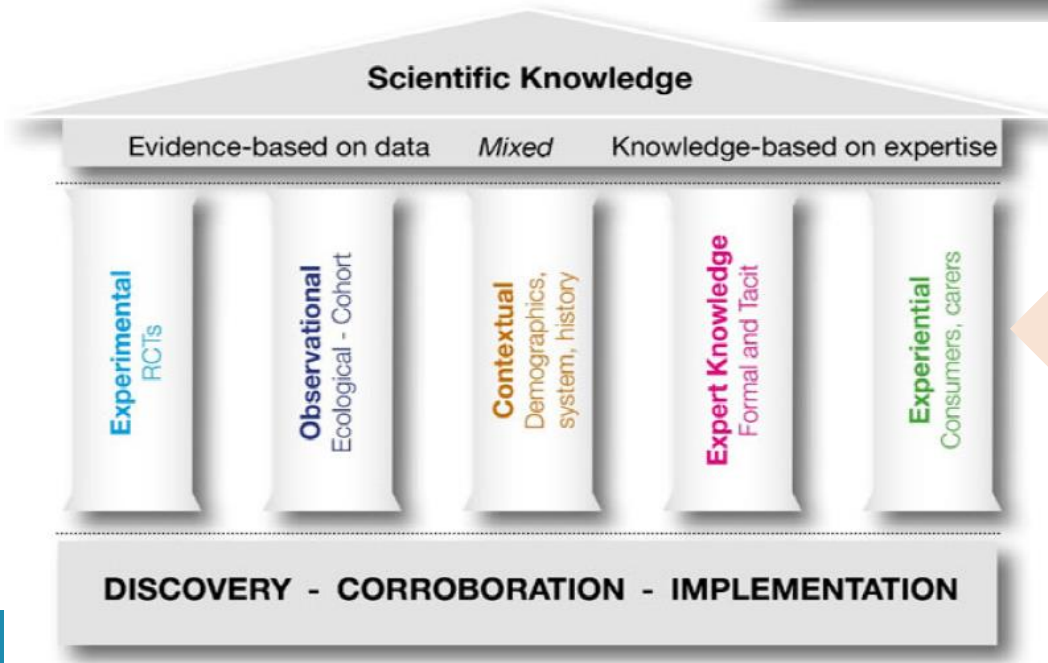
Scientific Knowledge

Evidence-based on data Mixed Knowledge-based on expertise

Experimental
RCTs

Observational
Ecological - Cohort

Contextual
Demographics, system, history

Expert Knowledge
Formal and Tacit

Experiential
Consumers, carers

DISCOVERY - CORROBORATION - IMPLEMENTATION